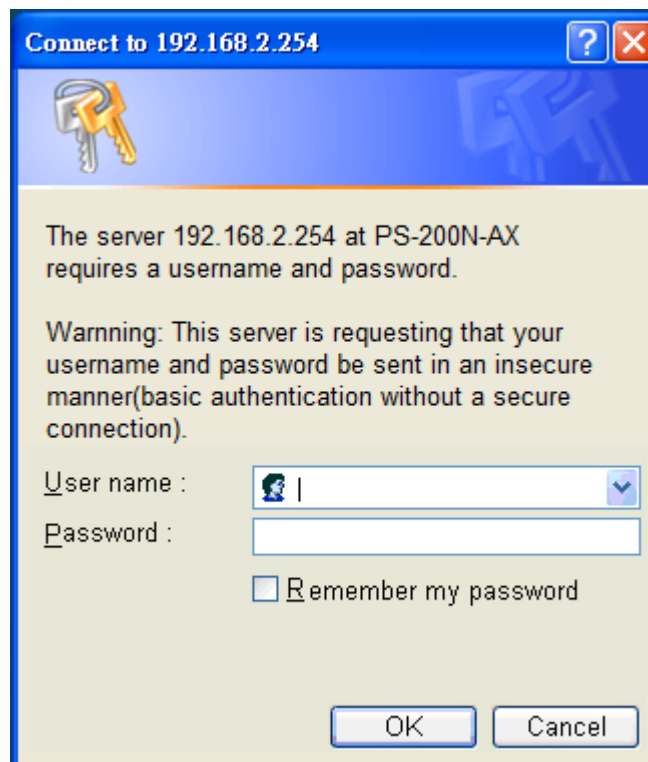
Connect to 192.168.2.254

The server 192.168.2.254 at PS-200N-AX requires a username and password.

Warnning: This server is requesting that your username and password be sent in an insecure manner(basic authentication without a secure connection).

User name :

Password :

Remember my password

OK

Cancel